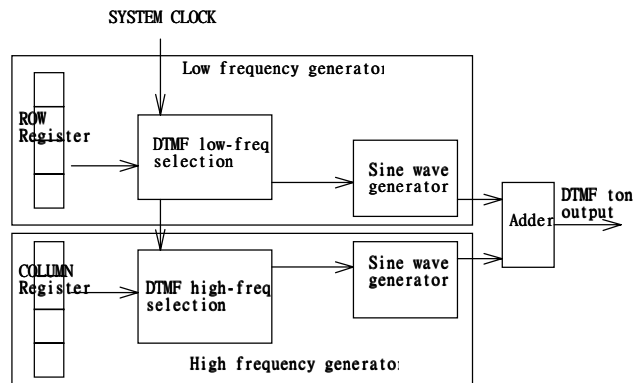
SYSTEM CLOCK

Low frequency generator

ROW Register

DTMF low-freq selection

Sine wave generator

Adder

DTMF ton output

COLUMN Register

DTMF high-freq selection

Sine wave generator

High frequency generator